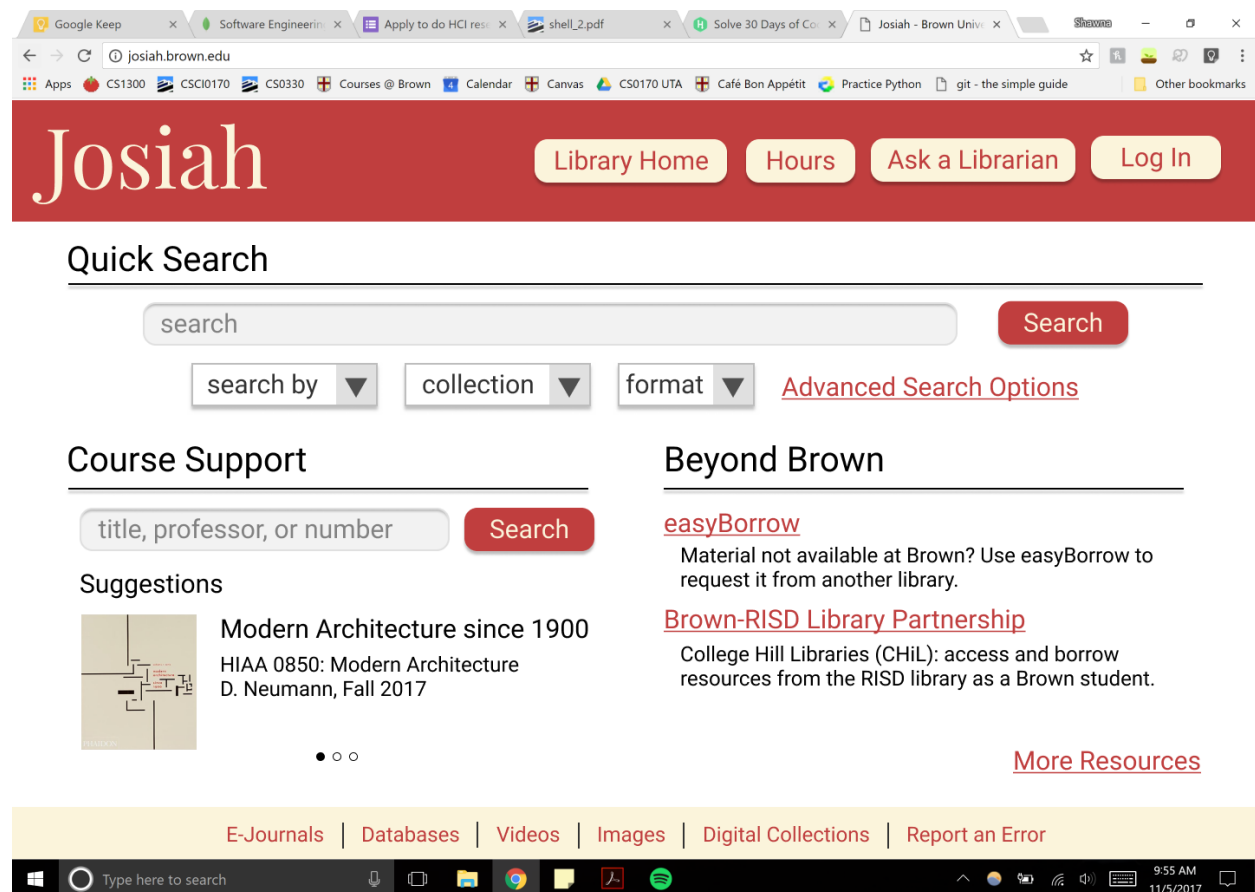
Google Keep × Software Engineerin × Apply to do HCI rese × shell_2.pdf × Solve 30 Days of Co × Josiah - Brown Unive ×
Shawna

josiah.brown.edu

Apps CS1300 CSCI0170 CS0330 Courses @ Brown Calendar Canvas CS0170 UTA Café Bon Appétit Practice Python git - the simple guide Other bookmarks

Josiah

Library Home Hours Ask a Librarian Log In

Quick Search

search

Search

search by ▼ collection ▼ format ▼ Advanced Search Options

Course Support

title, professor, or number

Search

Suggestions

Modern Architecture since 1900

HIAA 0850: Modern Architecture
D. Neumann, Fall 2017

Beyond Brown

easyBorrow

Material not available at Brown? Use easyBorrow to request it from another library.

Brown-RISD Library Partnership

College Hill Libraries (CHiL): access and borrow resources from the RISD library as a Brown student.

More Resources

E-Journals | Databases | Videos | Images | Digital Collections | Report an Error

Type here to search

9:55 AM
11/5/2017